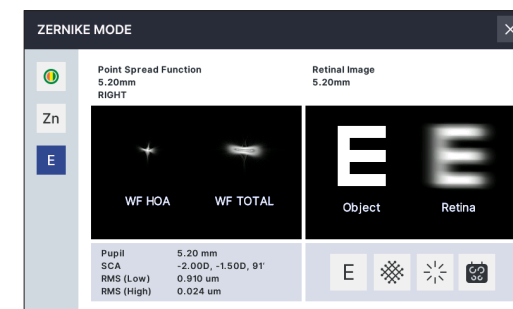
ZERNIKE MODE

Zn

E

Point Spread Function
5.20mm
RIGHT

Retinal Image
5.20mm

WF HOA

WF TOTAL

Object

Retina

| Pupil | 5.20 mm |
|---|---|
| SCA | -2.00D, -1.50D, 91' |
| RMS (Low) | 0.910 um |
| RMS (High) | 0.024 um |

E